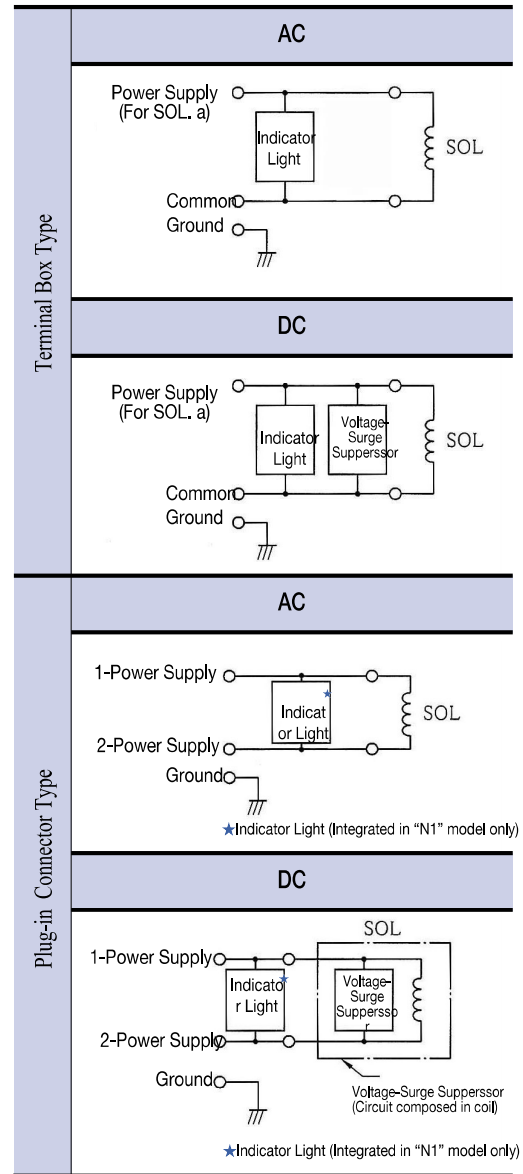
Terminal Box Type

AC

Power Supply (For SOL. a)
Indicator Light
SOL
Common
Ground

DC

Power Supply (For SOL. a)
Indicator Light
Voltage Surge Suppersso
SOL
Common
Ground

Plug-in Connector Type

AC

1-Power Supply
Indicat or Light
SOL
2-Power Supply
Ground
★Indicator Light (Integrated in "N1" model only)

DC

SOL
1-Power Supply
Indicato r Light
Voltage Surge Suppersso r
2-Power Supply
Ground
Voltage-Surge Suppersso
(Circuit composed in coil)
★Indicator Light (Integrated in "N1" model only)